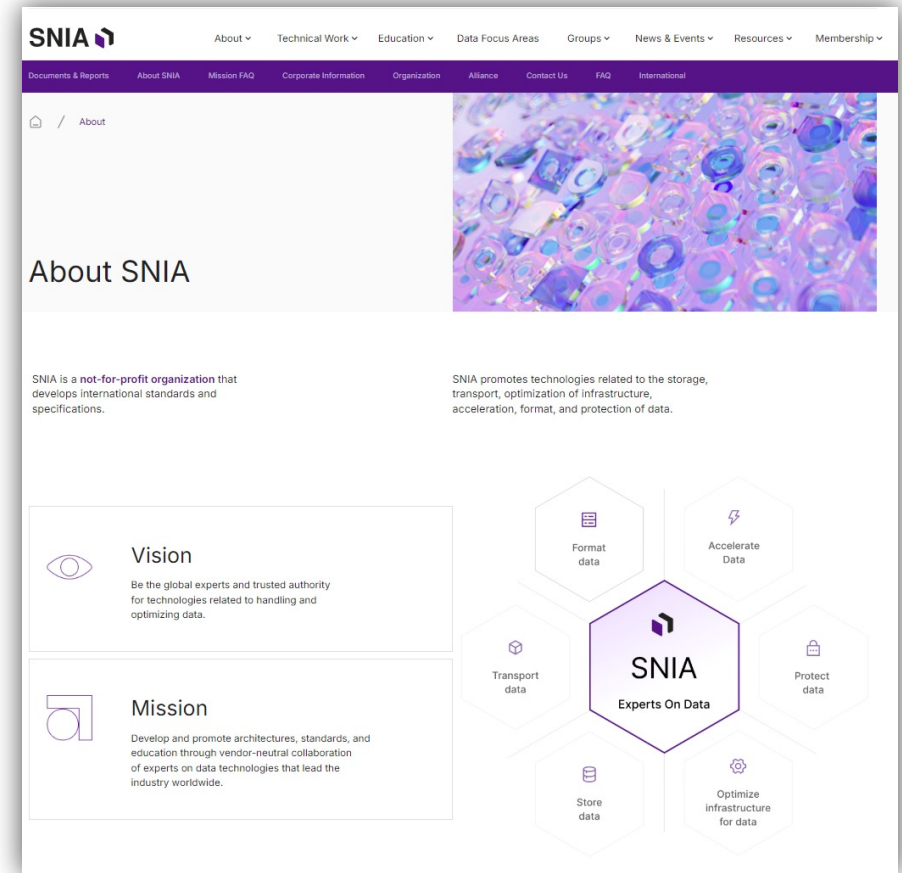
SNIA

About ⌄ Technical Work ⌄ Education ⌄ Data Focus Areas Groups ⌄ News & Events ⌄ Resources ⌄ Membership ⌄

Documents & Reports About SNIA Mission FAQ Corporate Information Organization Alliance Contact Us FAQ International

/ About

About SNIA

SNIA is a not-for-profit organization that develops international standards and specifications.

SNIA promotes technologies related to the storage, transport, optimization of infrastructure, acceleration, format, and protection of data.

Vision

Be the global experts and trusted authority for technologies related to handling and optimizing data.

Mission

Develop and promote architectures, standards, and education through vendor-neutral collaboration of experts on data technologies that lead the industry worldwide.

Format data

Accelerate Data

Transport data

SNIA

Experts On Data

Protect data

Store data

Optimize infrastructure for data